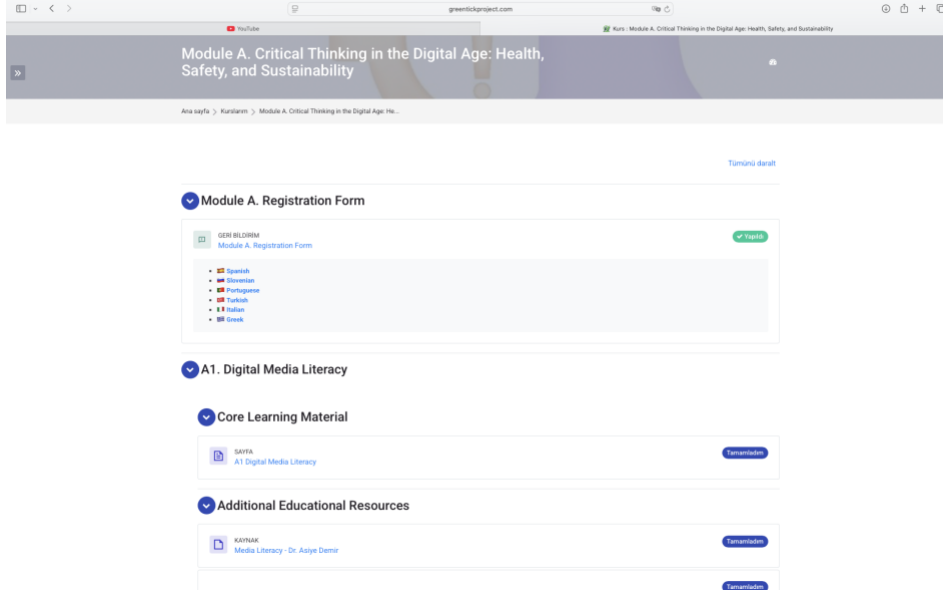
greenlickproject.com

YouTube

Kurs : Module A. Critical Thinking in the Digital Age: Health, Safety, and Sustainability

Module A. Critical Thinking in the Digital Age: Health, Safety, and Sustainability

»

Ana sayfa > Kurslarım > Module A. Critical Thinking in the Digital Age: He...

Tümünü daralt

Module A. Registration Form

GERİ BİLDİRİM
Module A. Registration Form

✔ Yapıldı

- Spanish
- Slovenian
- Portuguese
- Turkish
- Italian
- Greek

A1. Digital Media Literacy

Core Learning Material

SAYFA
A1 Digital Media Literacy

Tamamladım

Additional Educational Resources

KAYNAK
Media Literacy - Dr. Asiye Demir

Tamamladım

Tamamladım